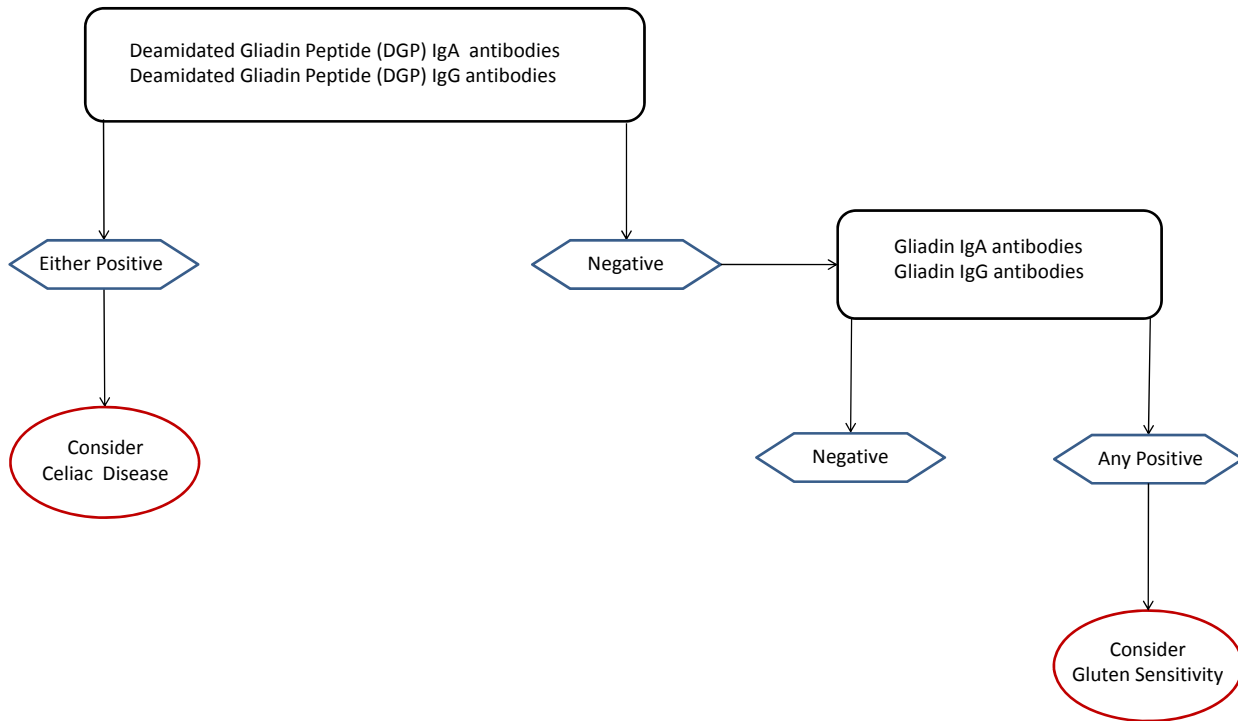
Deamidated Gliadin Peptide (DGP) IgA antibodies
Deamidated Gliadin Peptide (DGP) IgG antibodies

Either Positive

Negative

Gliadin IgA antibodies
Gliadin IgG antibodies

Consider
Celiac Disease

Negative

Any Positive

Consider
Gluten Sensitivity